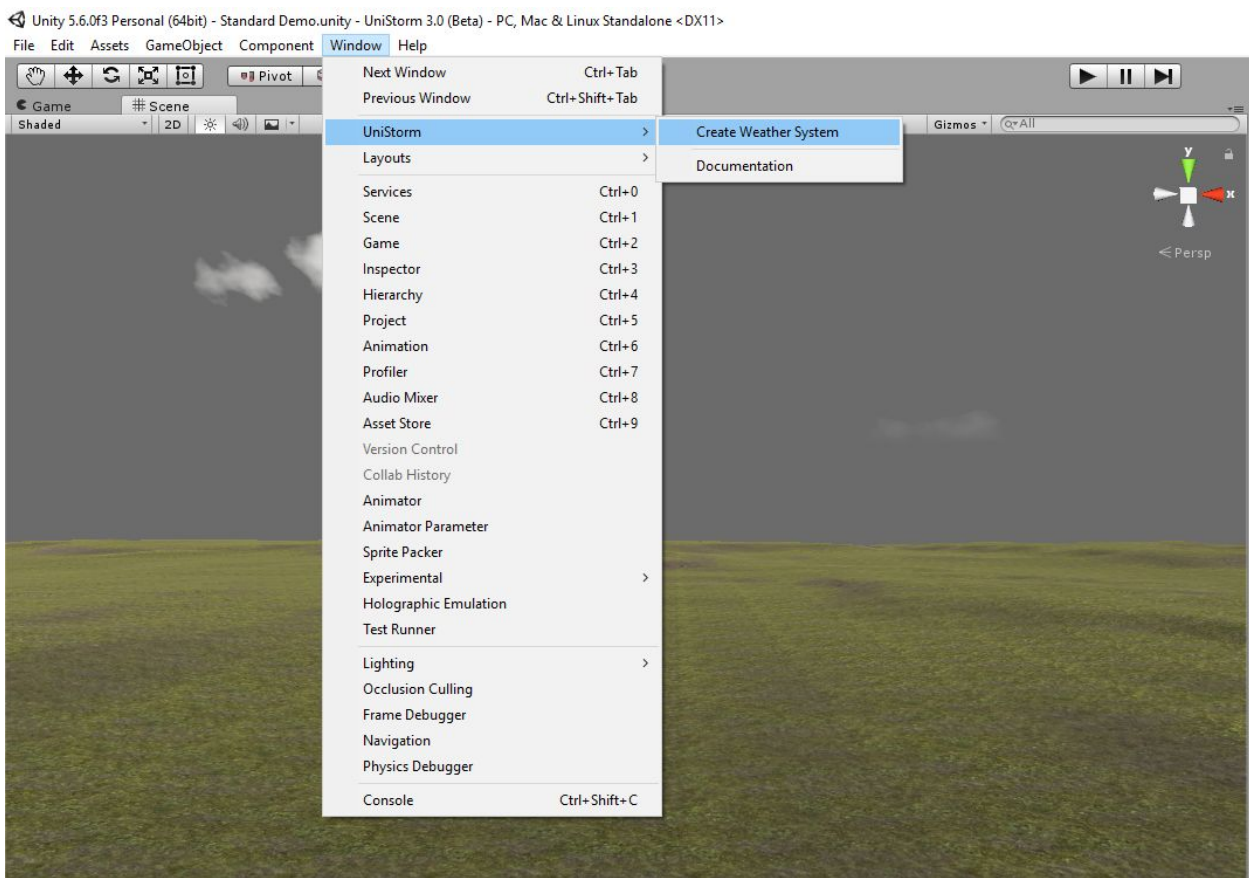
Unity 5.6.0f3 Personal (64bit) - Standard Demo.unity - UniStorm 3.0 (Beta) - PC, Mac & Linux Standalone <DX11>

File Edit Assets GameObject Component Window Help

Pivot

Game # Scene

Shaded 2D

Gizmos All

Persp

x

y

Next Window Ctrl+Tab
Previous Window Ctrl+Shift+Tab
UniStorm >
Layouts >
Services Ctrl+0
Scene Ctrl+1
Game Ctrl+2
Inspector Ctrl+3
Hierarchy Ctrl+4
Project Ctrl+5
Animation Ctrl+6
Profiler Ctrl+7
Audio Mixer Ctrl+8
Asset Store Ctrl+9
Version Control
Collab History
Animator
Animator Parameter
Sprite Packer
Experimental >
Holographic Emulation
Test Runner
Lighting >
Occlusion Culling
Frame Debugger
Navigation
Physics Debugger
Console Ctrl+Shift+C

Create Weather System
Documentation